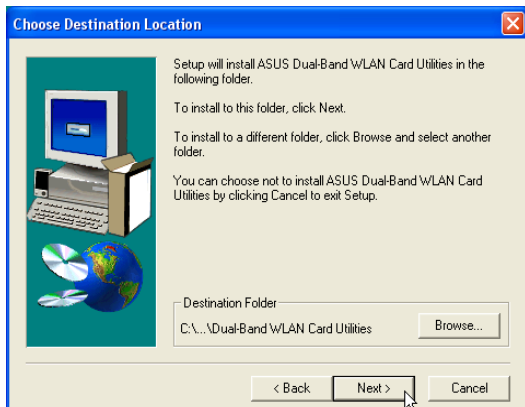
Choose Destination Location

Setup will install ASUS Dual-Band WLAN Card Utilities in the following folder.

To install to this folder, click Next.

To install to a different folder, click Browse and select another folder.

You can choose not to install ASUS Dual-Band WLAN Card Utilities by clicking Cancel to exit Setup.

Destination Folder

C:\...\Dual-Band WLAN Card Utilities

Browse...

< Back

Next >

Cancel